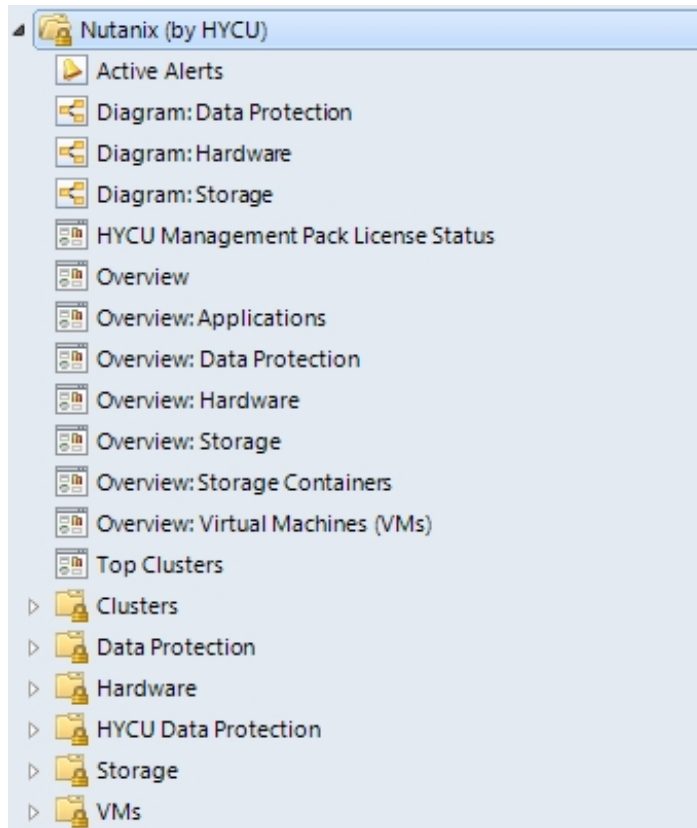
Nutanix (by HYCU)
Active Alerts
Diagram: Data Protection
Diagram: Hardware
Diagram: Storage
HYCU Management Pack License Status
Overview
Overview: Applications
Overview: Data Protection
Overview: Hardware
Overview: Storage
Overview: Storage Containers
Overview: Virtual Machines (VMs)
Top Clusters
Clusters
Data Protection
Hardware
HYCU Data Protection
Storage
VMs